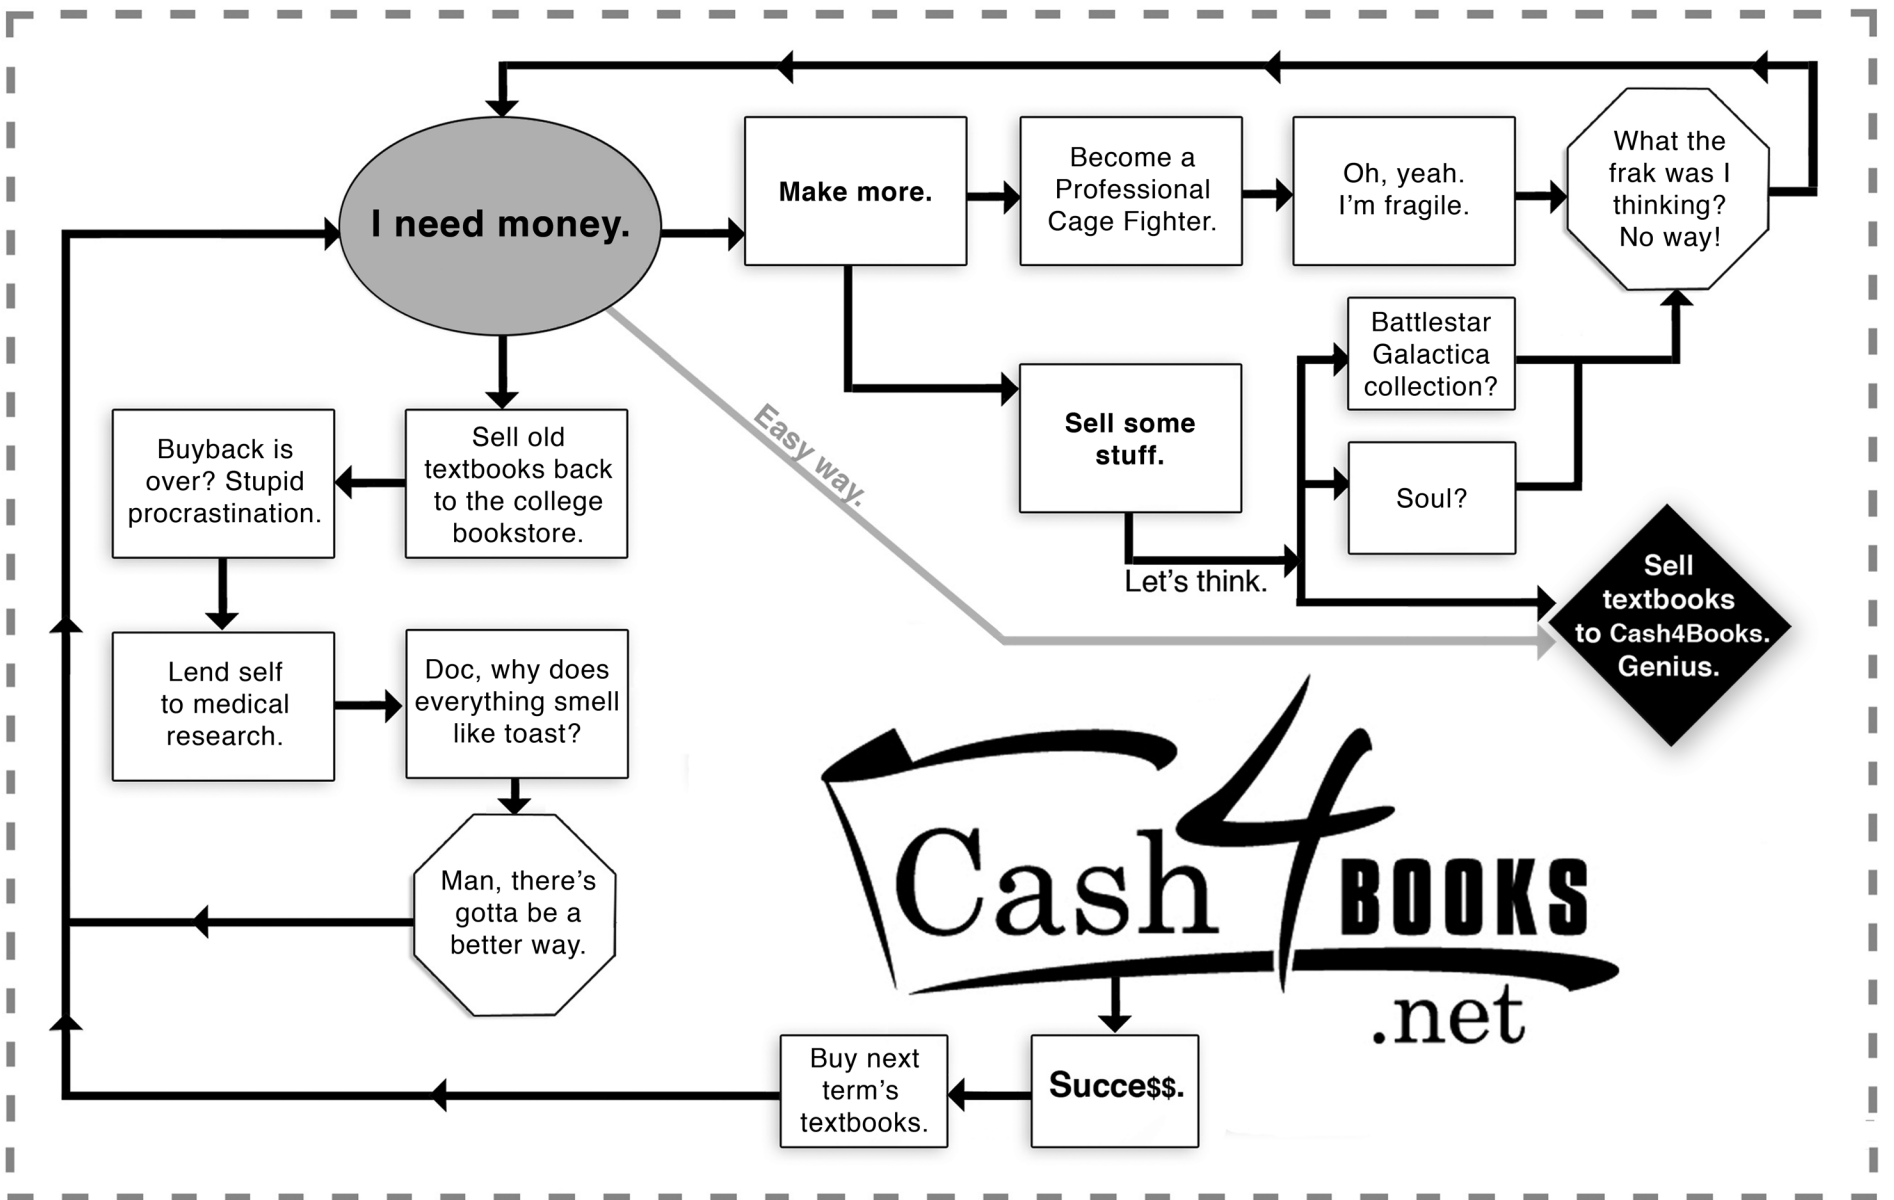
I need money.

Make more.

Become a Professional Cage Fighter.

Oh, yeah. I'm fragile.

What the frak was I thinking? No way!

Sell some stuff.

Let's think.

Battlestar Galactica collection?

Soul?

Sell textbooks to Cash4Books. Genius.

Easy way.

Sell old textbooks back to the college bookstore.

Buyback is over? Stupid procrastination.

Lend self to medical research.

Doc, why does everything smell like toast?

Man, there's gotta be a better way.

Cash4BOOKS .net

Succe$$.

Buy next term's textbooks.